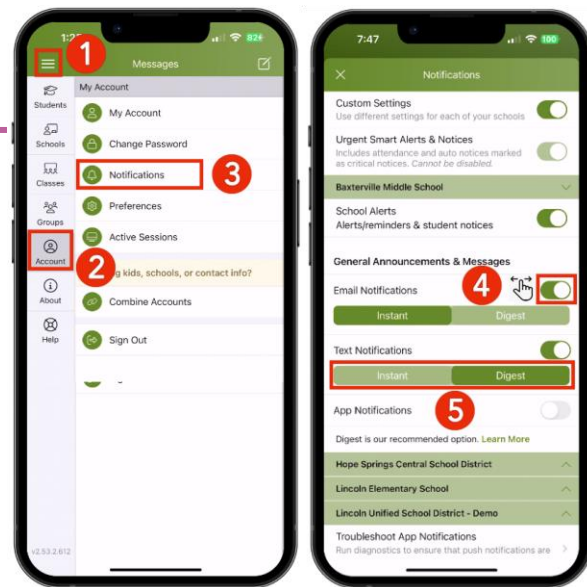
1:2 82+
1
Messages
Students
Schools
Classes
Groups
Account
About
Help
My Account
My Account
Change Password
Notifications
3
Preferences
Active Sessions
2
g kids, schools, or contact info?
Combine Accounts
Sign Out
v2.53.2.612

7:47 100
Notifications
Custom Settings
Use different settings for each of your schools
Urgent Smart Alerts & Notices
Includes attendance and auto notices marked as critical notices. Cannot be disabled.
Baxterville Middle School
School Alerts
Alerts/reminders & student notices
General Announcements & Messages
Email Notifications
4
Instant
Digest
Text Notifications
Instant
Digest
App Notifications
5
Digest is our recommended option. Learn More
Hope Springs Central School District
Lincoln Elementary School
Lincoln Unified School District - Demo
Troubleshoot App Notifications
Run diagnostics to ensure that push notifications are